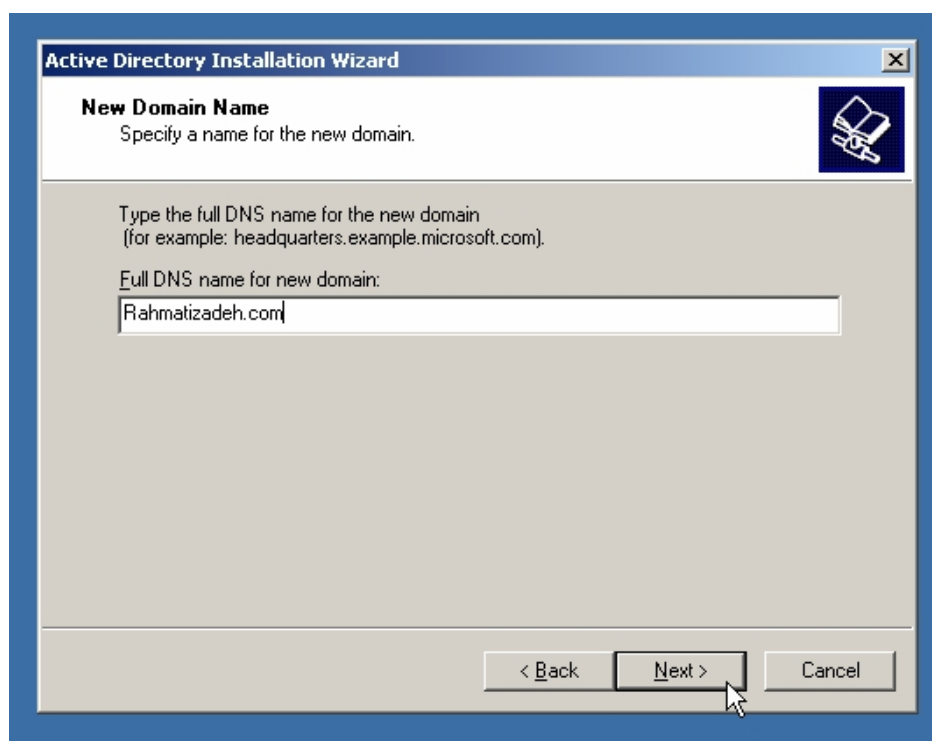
Active Directory Installation Wizard

New Domain Name
Specify a name for the new domain.

Type the full DNS name for the new domain
(for example: headquarters.example.microsoft.com).

Full DNS name for new domain:

Rahmatizadeh.com

< Back

Next >

Cancel